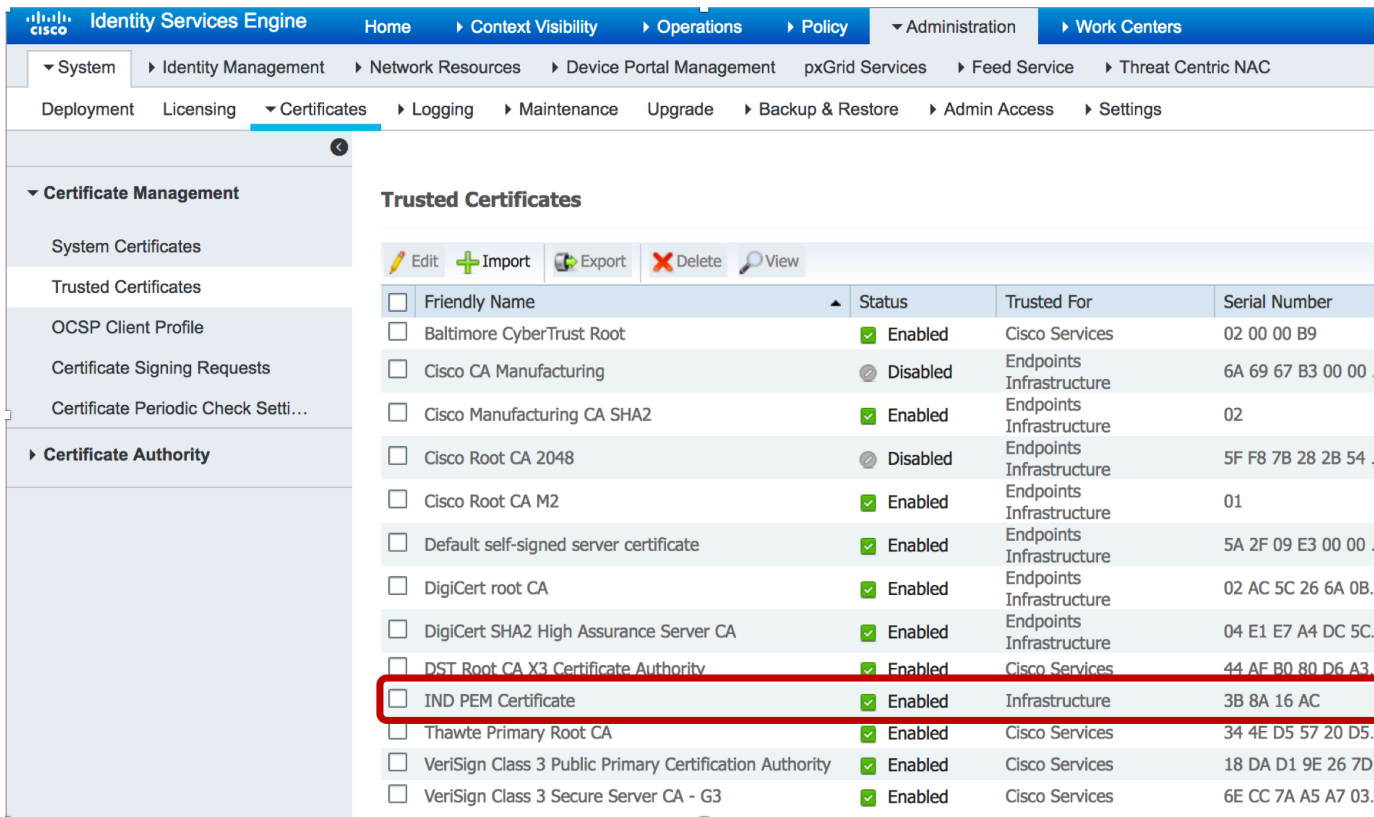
cisco Identity Services Engine Home ▸ Context Visibility ▸ Operations ▸ Policy ▾ Administration ▸ Work Centers

▾ System ▸ Identity Management ▸ Network Resources ▸ Device Portal Management pxGrid Services ▸ Feed Service ▸ Threat Centric NAC

Deployment Licensing ▾ Certificates ▸ Logging ▸ Maintenance Upgrade ▸ Backup & Restore ▸ Admin Access ▸ Settings

▾ Certificate Management

System Certificates

Trusted Certificates

OCSP Client Profile

Certificate Signing Requests

Certificate Periodic Check Setti...

▸ Certificate Authority

Trusted Certificates

Edit Import Export Delete View

| | Friendly Name | Status | Trusted For | Serial Number |
|---|---|---|---|---|
| | Baltimore CyberTrust Root | Enabled | Cisco Services | 02 00 00 B9 |
| | Cisco CA Manufacturing | Disabled | Endpoints Infrastructure | 6A 69 67 B3 00 00 . |
| | Cisco Manufacturing CA SHA2 | Enabled | Endpoints Infrastructure | 02 |
| | Cisco Root CA 2048 | Disabled | Endpoints Infrastructure | 5F F8 7B 28 2B 54 . |
| | Cisco Root CA M2 | Enabled | Endpoints Infrastructure | 01 |
| | Default self-signed server certificate | Enabled | Endpoints Infrastructure | 5A 2F 09 E3 00 00 . |
| | DigiCert root CA | Enabled | Endpoints Infrastructure | 02 AC 5C 26 6A 0B. |
| | DigiCert SHA2 High Assurance Server CA | Enabled | Endpoints Infrastructure | 04 E1 E7 A4 DC 5C. |
| | DST Root CA X3 Certificate Authority | Enabled | Cisco Services | 44 AF B0 80 D6 A3. |
| | IND PEM Certificate | Enabled | Infrastructure | 3B 8A 16 AC |
| | Thawte Primary Root CA | Enabled | Cisco Services | 34 4E D5 57 20 D5. |
| | VeriSign Class 3 Public Primary Certification Authority | Enabled | Cisco Services | 18 DA D1 9E 26 7D |
| | VeriSign Class 3 Secure Server CA - G3 | Enabled | Cisco Services | 6E CC 7A A5 A7 03. |